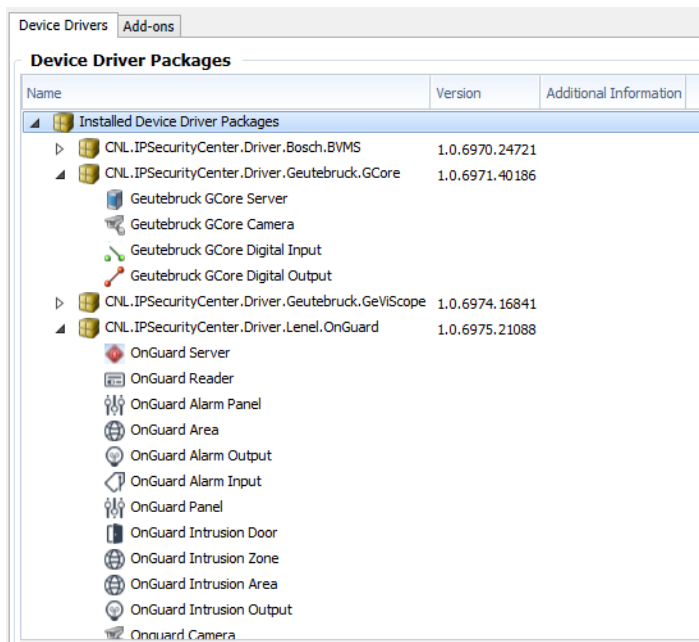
Device Drivers | Add-ons

Device Driver Packages

| Name | Version | Additional Information |
|---|---|---|
| Installed Device Driver Packages | | |
| CNL.IPSecurityCenter.Driver.Bosch.BVMS | 1.0.6970.24721 | |
| CNL.IPSecurityCenter.Driver.Geutebruck.GCore | 1.0.6971.40186 | |
| Geutebruck GCore Server | | |
| Geutebruck GCore Camera | | |
| Geutebruck GCore Digital Input | | |
| Geutebruck GCore Digital Output | | |
| CNL.IPSecurityCenter.Driver.Geutebruck.GeViScope | 1.0.6974.16841 | |
| CNL.IPSecurityCenter.Driver.Lenel.OnGuard | 1.0.6975.21088 | |
| OnGuard Server | | |
| OnGuard Reader | | |
| OnGuard Alarm Panel | | |
| OnGuard Area | | |
| OnGuard Alarm Output | | |
| OnGuard Alarm Input | | |
| OnGuard Panel | | |
| OnGuard Intrusion Door | | |
| OnGuard Intrusion Zone | | |
| OnGuard Intrusion Area | | |
| OnGuard Intrusion Output | | |
| Onguard Camera | | |